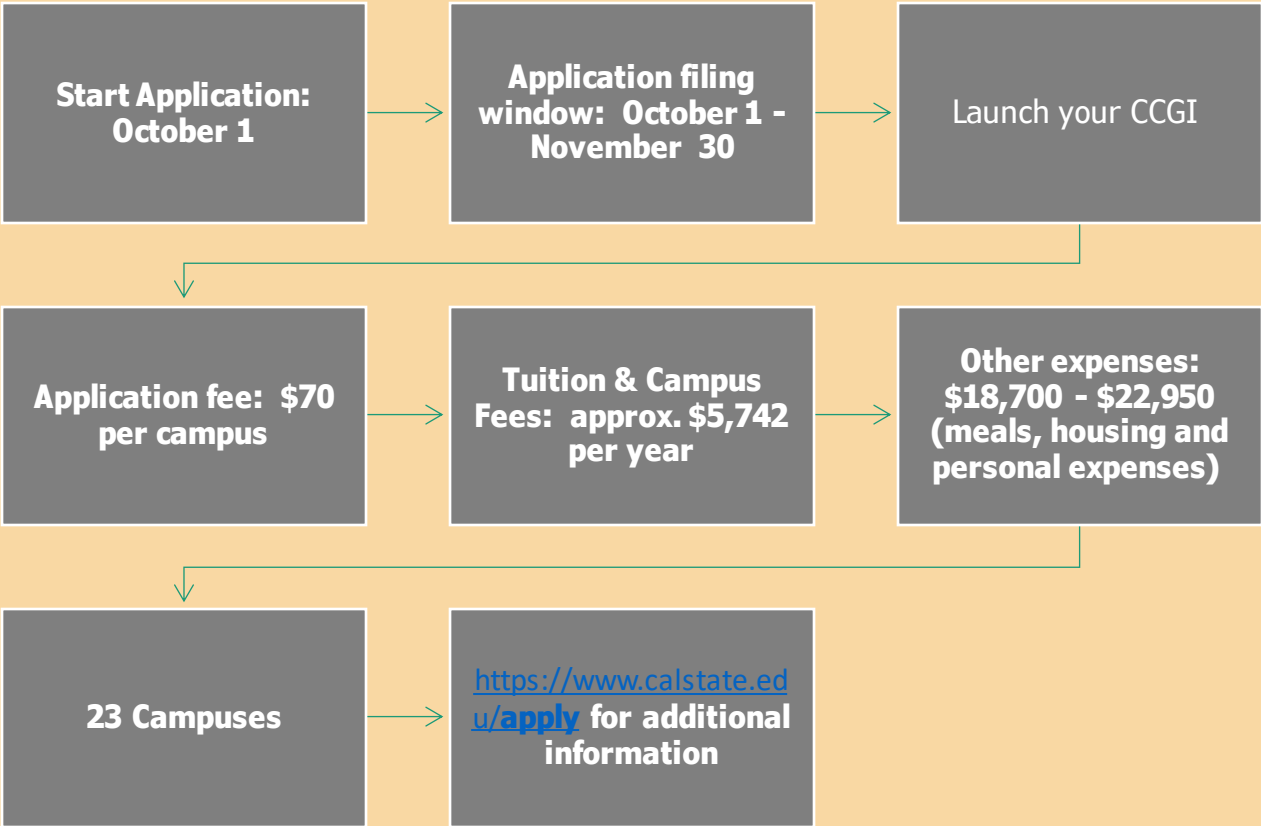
Start Application: October 1

Application filing window: October 1 - November 30

Launch your CCGI

Application fee: $70 per campus

Tuition & Campus Fees: approx. $5,742 per year

Other expenses: $18,700 - $22,950 (meals, housing and personal expenses)

23 Campuses

https://www.calstate.edu/apply for additional information